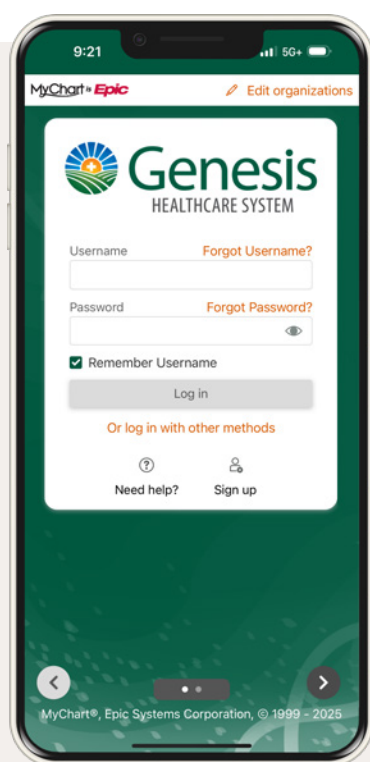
9:21

5G+

MyChart by Epic

Edit organizations

Genesis
HEALTHCARE SYSTEM

Username
Forgot Username?

Password
Forgot Password?

Remember Username

Log in

Or log in with other methods

Need help?

Sign up

MyChart®, Epic Systems Corporation, © 1999 - 2025